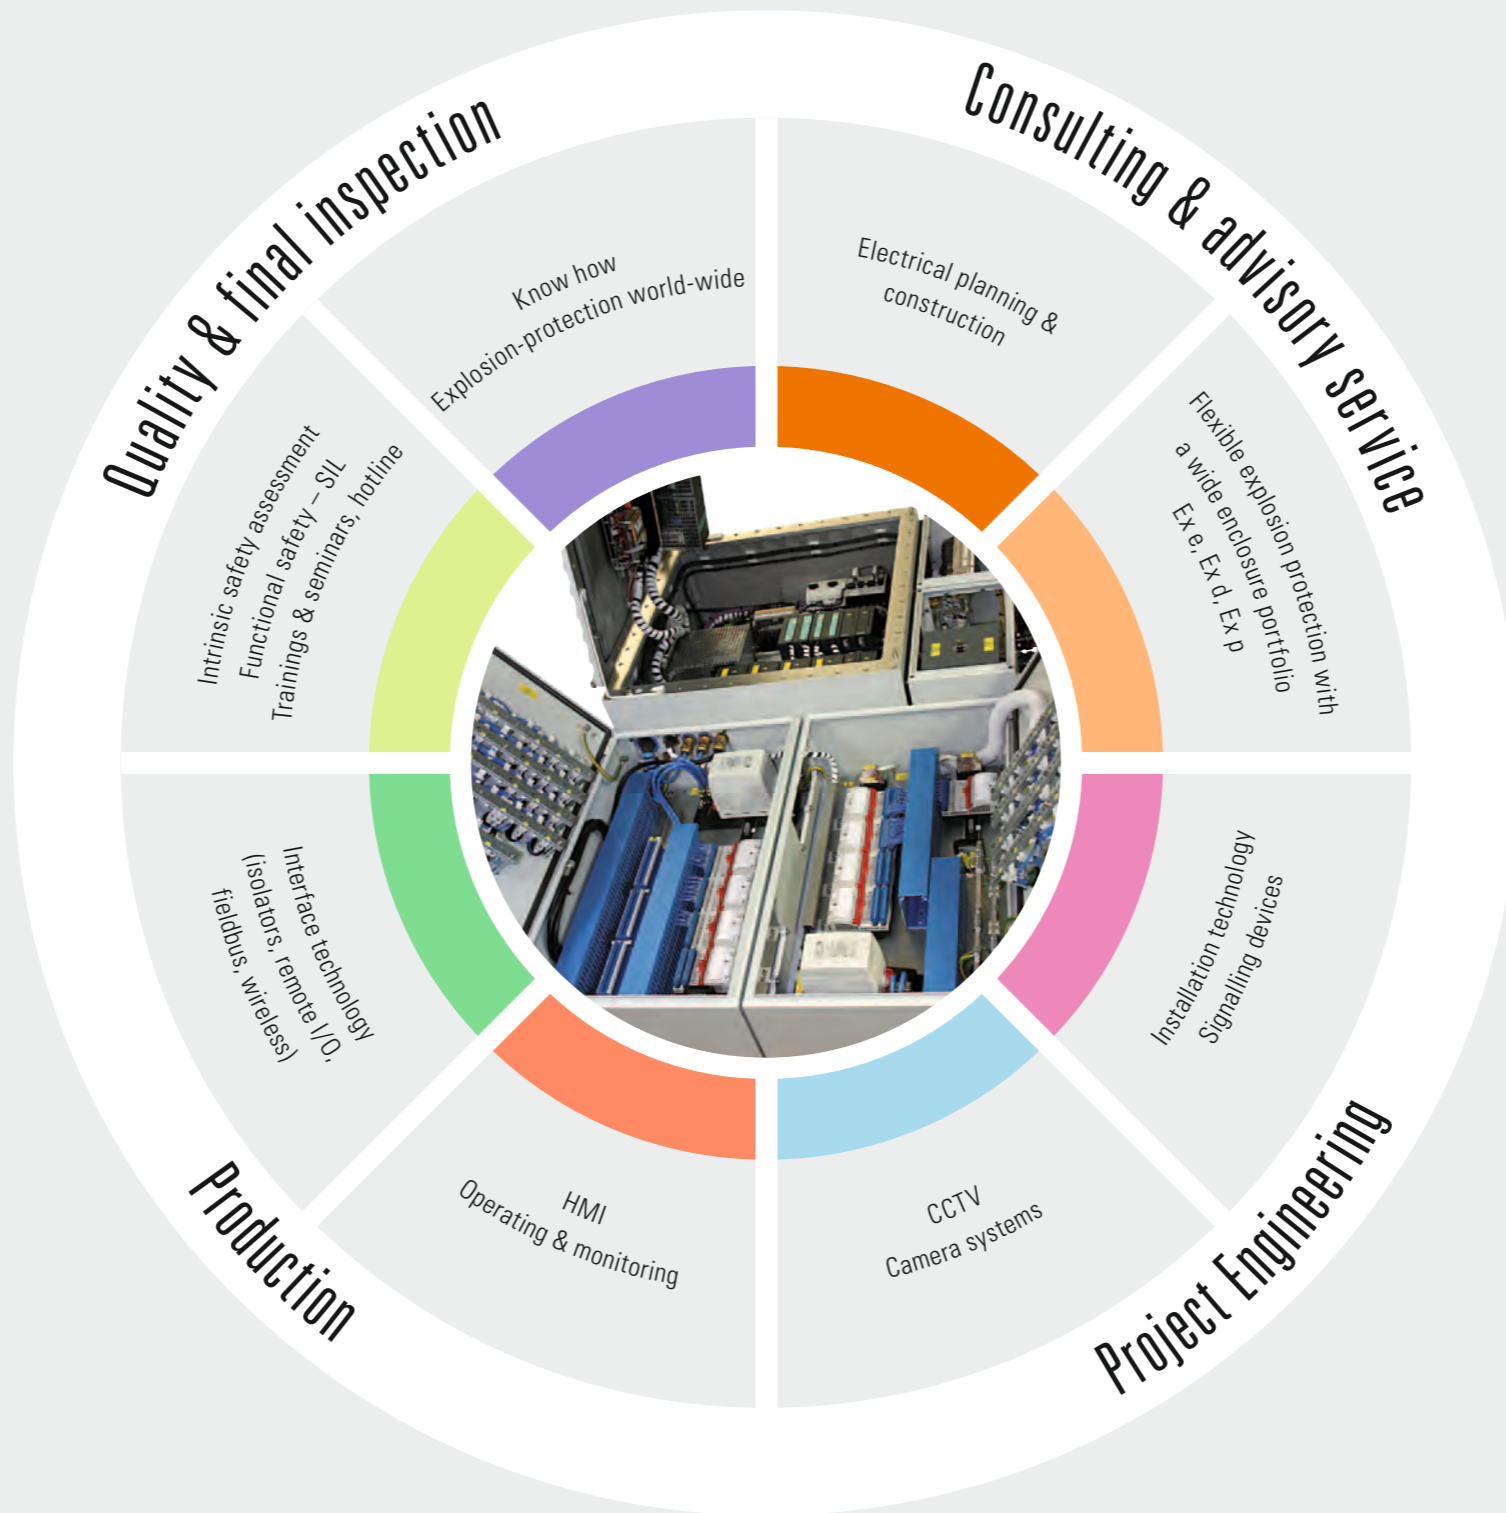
Quality & final inspection

Consulting & advisory service

Know how
Explosion-protection world-wide

Electrical planning & construction

Flexible explosion protection with a wide enclosure portfolio
Ex e, Ex d, Ex p

Intrinsic safety assessment
Functional safety – SIL
Trainings & seminars, hotline

Interface technology
(isolators, remote I/O, fieldbus, wireless)

Installation technology
Signalling devices

HMI
Operating & monitoring

CCTV
Camera systems

Production

Project Engineering